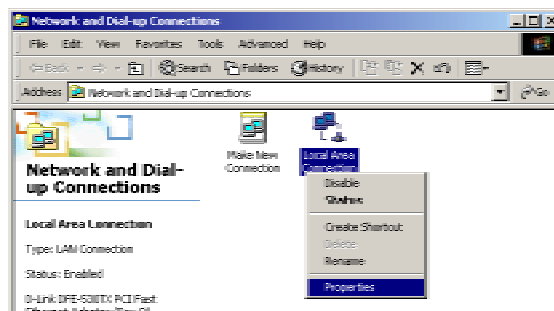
Network and Dial-up Connections

File Edit View Favorites Tools Advanced Help

Back Search Folders History

Address Network and Dial-up Connections Go

Network and Dial-up Connections

Make New Connection

Local Area Connection

Disable
Status
Create Shortcut
Delete
Rename
Properties

Local Area Connection

Type: LAN Connection

Status: Enabled

D-Link DFE-530TX PCI Fast Ethernet Adapter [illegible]